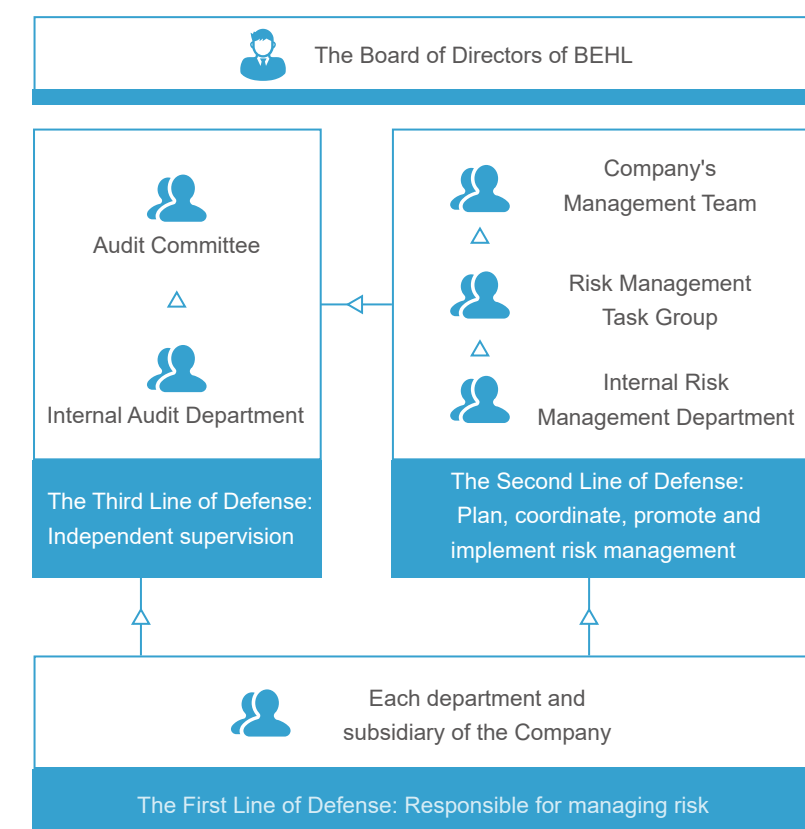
The Board of Directors of BEHL

Audit Committee

Internal Audit Department

The Third Line of Defense: Independent supervision

Company's Management Team

Risk Management Task Group

Internal Risk Management Department

The Second Line of Defense: Plan, coordinate, promote and implement risk management

Each department and subsidiary of the Company

The First Line of Defense: Responsible for managing risk